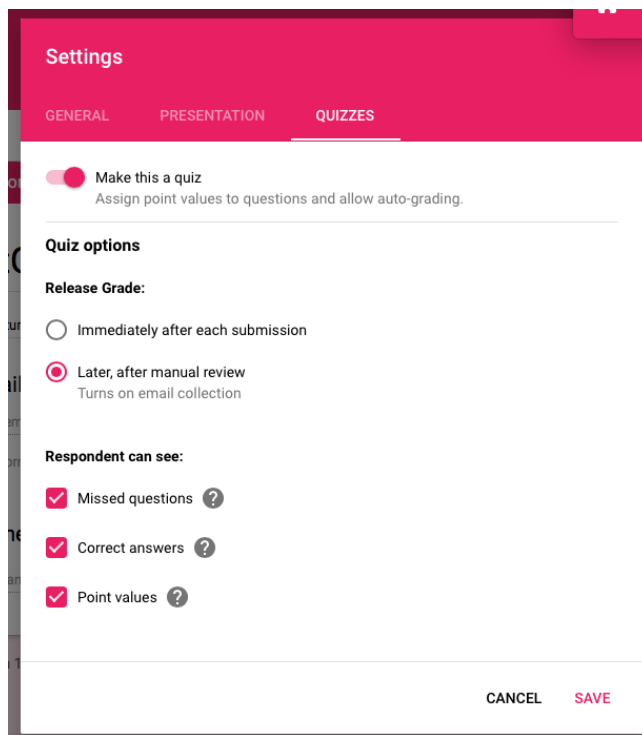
Settings

GENERAL PRESENTATION QUIZZES

Make this a quiz
Assign point values to questions and allow auto-grading.

Quiz options

Release Grade:

Immediately after each submission

Later, after manual review
Turns on email collection

Respondent can see:

Missed questions

Correct answers

Point values

CANCEL SAVE